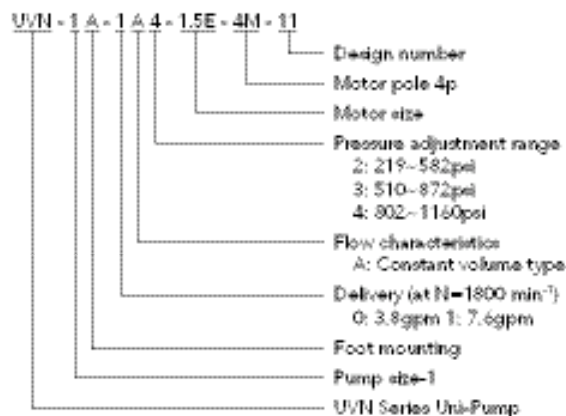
UVN - 1 A - 1 A 4 - 1.5E - 4M - 11

Design number
Motor pole 4p
Motor size
Pressure adjustment range
2: 219~582psi
3: 510~872psi
4: 802~1160psi
Flow characteristics
A: Constant volume type
Delivery (at N=1800 min$^{-1}$)
0: 3.8gpm 1: 7.6gpm
Foot mounting
Pump size-1
UVN Series Uni-Pump